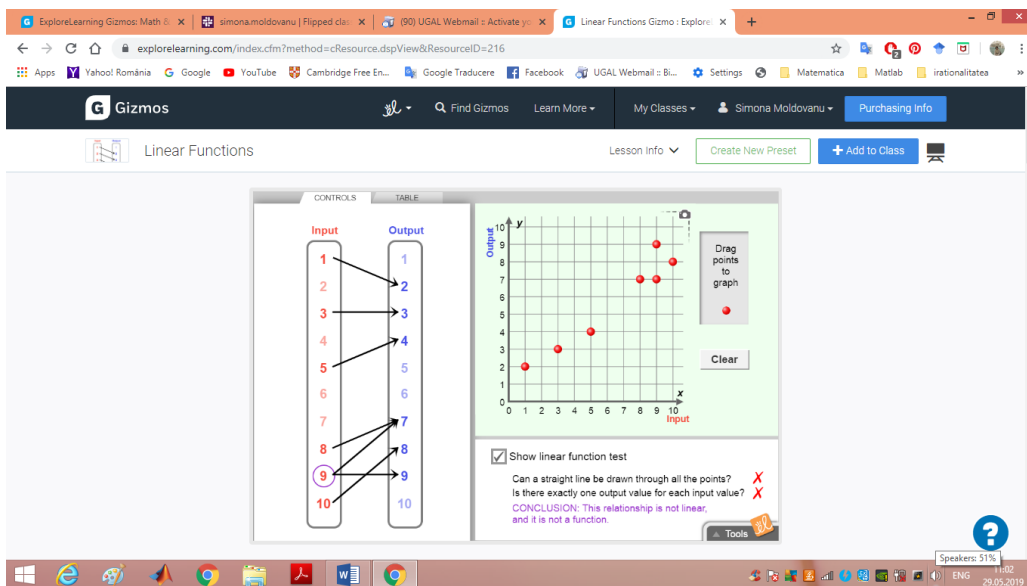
ExploreLearning Gizmos: Math & ×
simona.moldovanu | Flipped clas ×
(90) UGAL Webmail :: Activate yo ×
Linear Functions Gizmo : Explore ×
+

explorelearning.com/index.cfm?method=cResource.dspView&ResourceID=216

Apps Yahoo! România Google YouTube Cambridge Free En... Google Traducere Facebook UGAL Webmail :: Bi... Settings Matematica Matlab irationalitatea

Gizmos
Find Gizmos Learn More My Classes Simona Moldovanu Purchasing Info

Linear Functions
Lesson Info Create New Preset + Add to Class

CONTROLS TABLE

Input Output
1 1
2 2
3 3
4 4
5 5
6 6
7 7
8 8
9 9
10 10

Output y
10
9
8
7
6
5
4
3
2
1
0
0 1 2 3 4 5 6 7 8 9 10
x
Input

Drag points to graph

Clear

Show linear function test

Can a straight line be drawn through all the points? ✗
Is there exactly one output value for each input value? ✗
CONCLUSION: This relationship is not linear, and it is not a function.

Tools

Speakers: 51%

ENG 11:02 29.05.2019